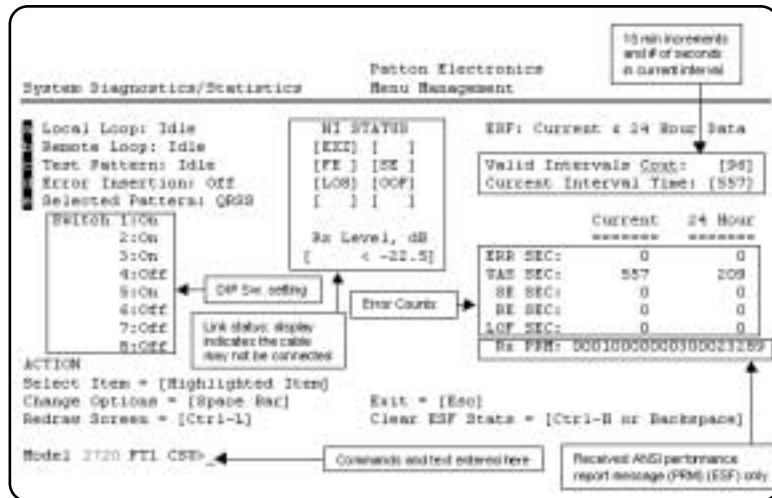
15 min increments and # of seconds in current interval

System Diagnostics/Statistics

Patton Electronics
Menu Management

L Local Loop: Idle
R Remote Loop: Idle
T Test Pattern: Idle
E Error Insertion: Off
S Selected Pattern: QRSS

Switch 1:On
2:On
3:On
4:Off
5:On
6:Off
7:Off
8:Off

NI STATUS
[EXZ] [ ]
[FE ] [SE ]
[LOS] [OOF]
[ ] [ ]

Rx Level, dB
[ < -22.5]

ESF: Current & 24 Hour Data

Valid Intervals Cout: [96]
Current Interval Time: [557]

| | Current | 24 Hour |
|---|---|---|
| ERR SEC: | 0 | 0 |
| UAS SEC: | 557 | 209 |
| SE SEC: | 0 | 0 |
| BE SEC: | 0 | 0 |
| LOF SEC: | 0 | 0 |

Rx PRM: 0001000000000300023289

DIP Sw. setting

Link status display indicates the cable may not be connected

Error Counts

ACTION
Select Item = [Highlighted Item]
Change Options = [Space Bar]
Redraw Screen = [Ctrl-L]

Exit = [Esc]
Clear ESF Stats = [Ctrl-B or Backspace]

Model 2720 FT1 CSU>_

Commands and text entered here

Received ANSI performance report message (PRM) (ESF) only